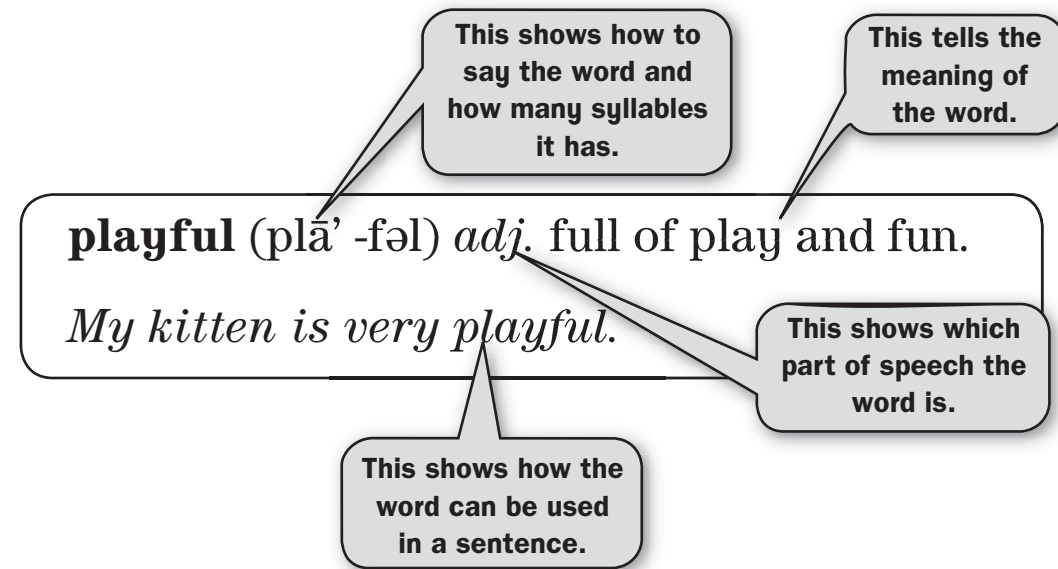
This shows how to say the word and how many syllables it has.

This tells the meaning of the word.

**playful** (plā' -fəl) *adj.* full of play and fun.

*My kitten is very playful.*

This shows which part of speech the word is.

This shows how the word can be used in a sentence.